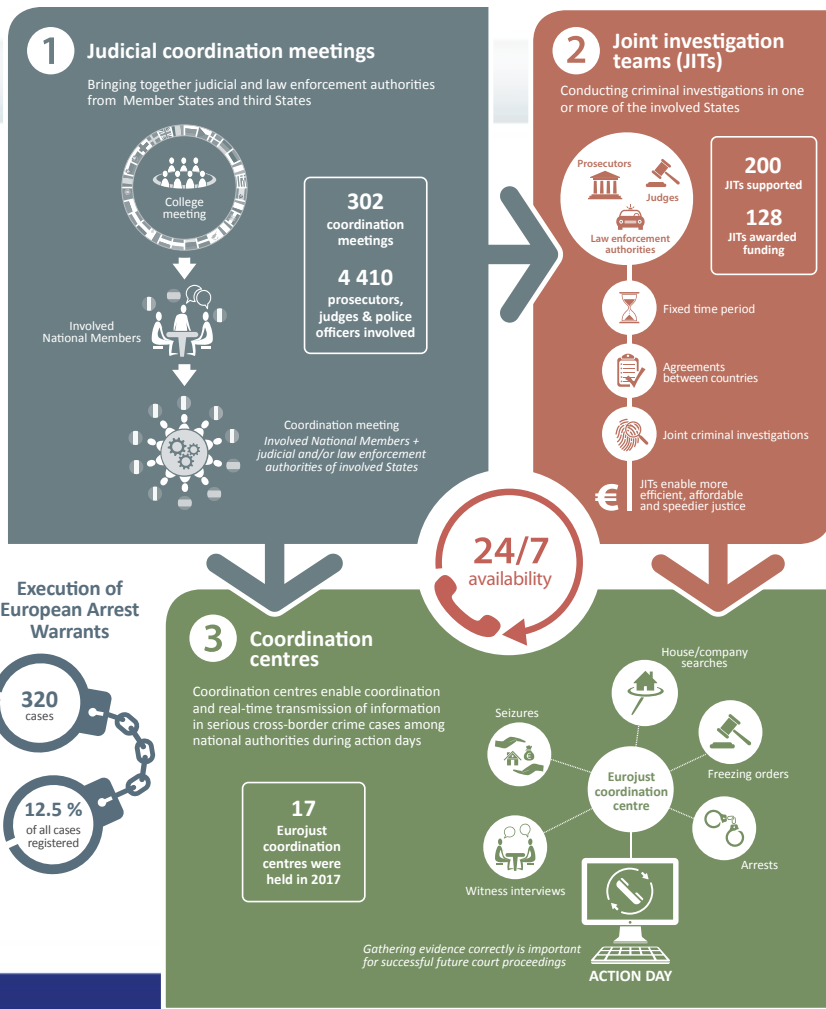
1 Judicial coordination meetings

Bringing together judicial and law enforcement authorities from Member States and third States

College meeting

Involved National Members

302 coordination meetings

4 410 prosecutors, judges & police officers involved

Coordination meeting
Involved National Members + judicial and/or law enforcement authorities of involved States

2 Joint investigation teams (JITs)

Conducting criminal investigations in one or more of the involved States

Prosecutors
Judges
Law enforcement authorities

200 JITs supported

128 JITs awarded funding

Fixed time period

Agreements between countries

Joint criminal investigations

€ JITs enable more efficient, affordable and speedier justice

24/7 availability

Execution of European Arrest Warrants

320 cases

12.5 % of all cases registered

3 Coordination centres

Coordination centres enable coordination and real-time transmission of information in serious cross-border crime cases among national authorities during action days

17 Eurojust coordination centres were held in 2017

House/company searches

Seizures

Freezing orders

Eurojust coordination centre

Arrests

Witness interviews

Gathering evidence correctly is important for successful future court proceedings

ACTION DAY